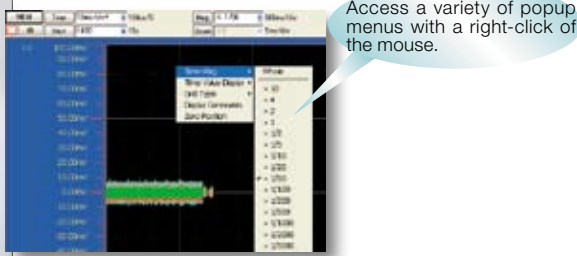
Access a variety of popup menus with a right-click of the mouse.

Time Mag
Time Value Display
Grid Type
Display Generation
Zero Position

Whole
× 10
× 4
× 2
× 1
× 1/2
× 1/5
× 1/10
× 1/20
× 1/50
× 1/100
× 1/200
× 1/500
× 1/1000
× 1/2000
× 1/5000